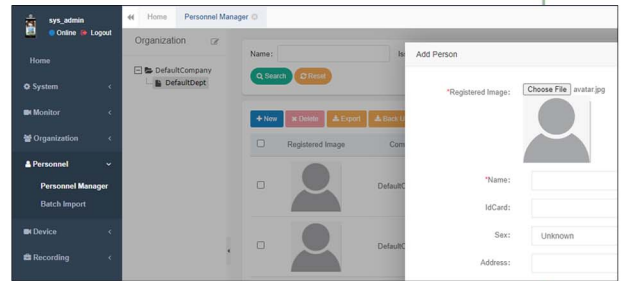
sys_admin
Online Logout

Home
System
Monitor
Organization
Personnel
Personnel Manager
Batch Import
Device
Recording

Home Personnel Manager

Organization
DefaultCompany
DefaultDept

Name:
Is
Search Reset

+ New Delete Export Back U

Registered Image Com

DefaultC
DefaultC

Add Person

*Registered Image: Choose File avatar.jpg

*Name:
IdCard:
Sex: Unknown
Address: